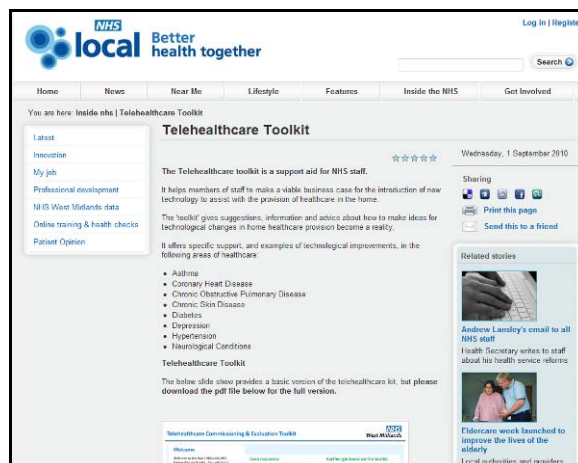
NHS local Better health together

Log in | Register

Search

Home | News | Near Me | Lifestyle | Features | Inside the NHS | Get Involved

You are here: Inside nhs | Telehealthcare Toolkit

Latest
Innovation
My job
Professional development
NHS West Midlands data
Online training & health checks
Patient Opinion

Telehealthcare Toolkit

The Telehealthcare toolkit is a support aid for NHS staff.

It helps members of staff to make a viable business case for the introduction of new technology to assist with the provision of healthcare in the home.

The 'toolkit' gives suggestions, information and advice about how to make ideas for technological changes in home healthcare provision become a reality.

It offers specific support, and examples of technological improvements, in the following areas of healthcare:

- Asthma
- Coronary Heart Disease
- Chronic Obstructive Pulmonary Disease
- Chronic Skin Disease
- Diabetes
- Depression
- Hypertension
- Neurological Conditions

Telehealthcare Toolkit

The below slide show provides a basic version of the telehealthcare kit, but please download the pdf file below for the full version.

Telehealthcare Commissioning & Evaluation Toolkit
NHS West Midlands
Welcome
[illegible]

Wednesday, 1 September 2010

Sharing
Print this page
Send this to a friend

Related stories

Andrew Lansley's email to all NHS staff
Health Secretary writes to staff about his health service reforms

Eldercare week launched to improve the lives of the elderly
Local authorities and providers